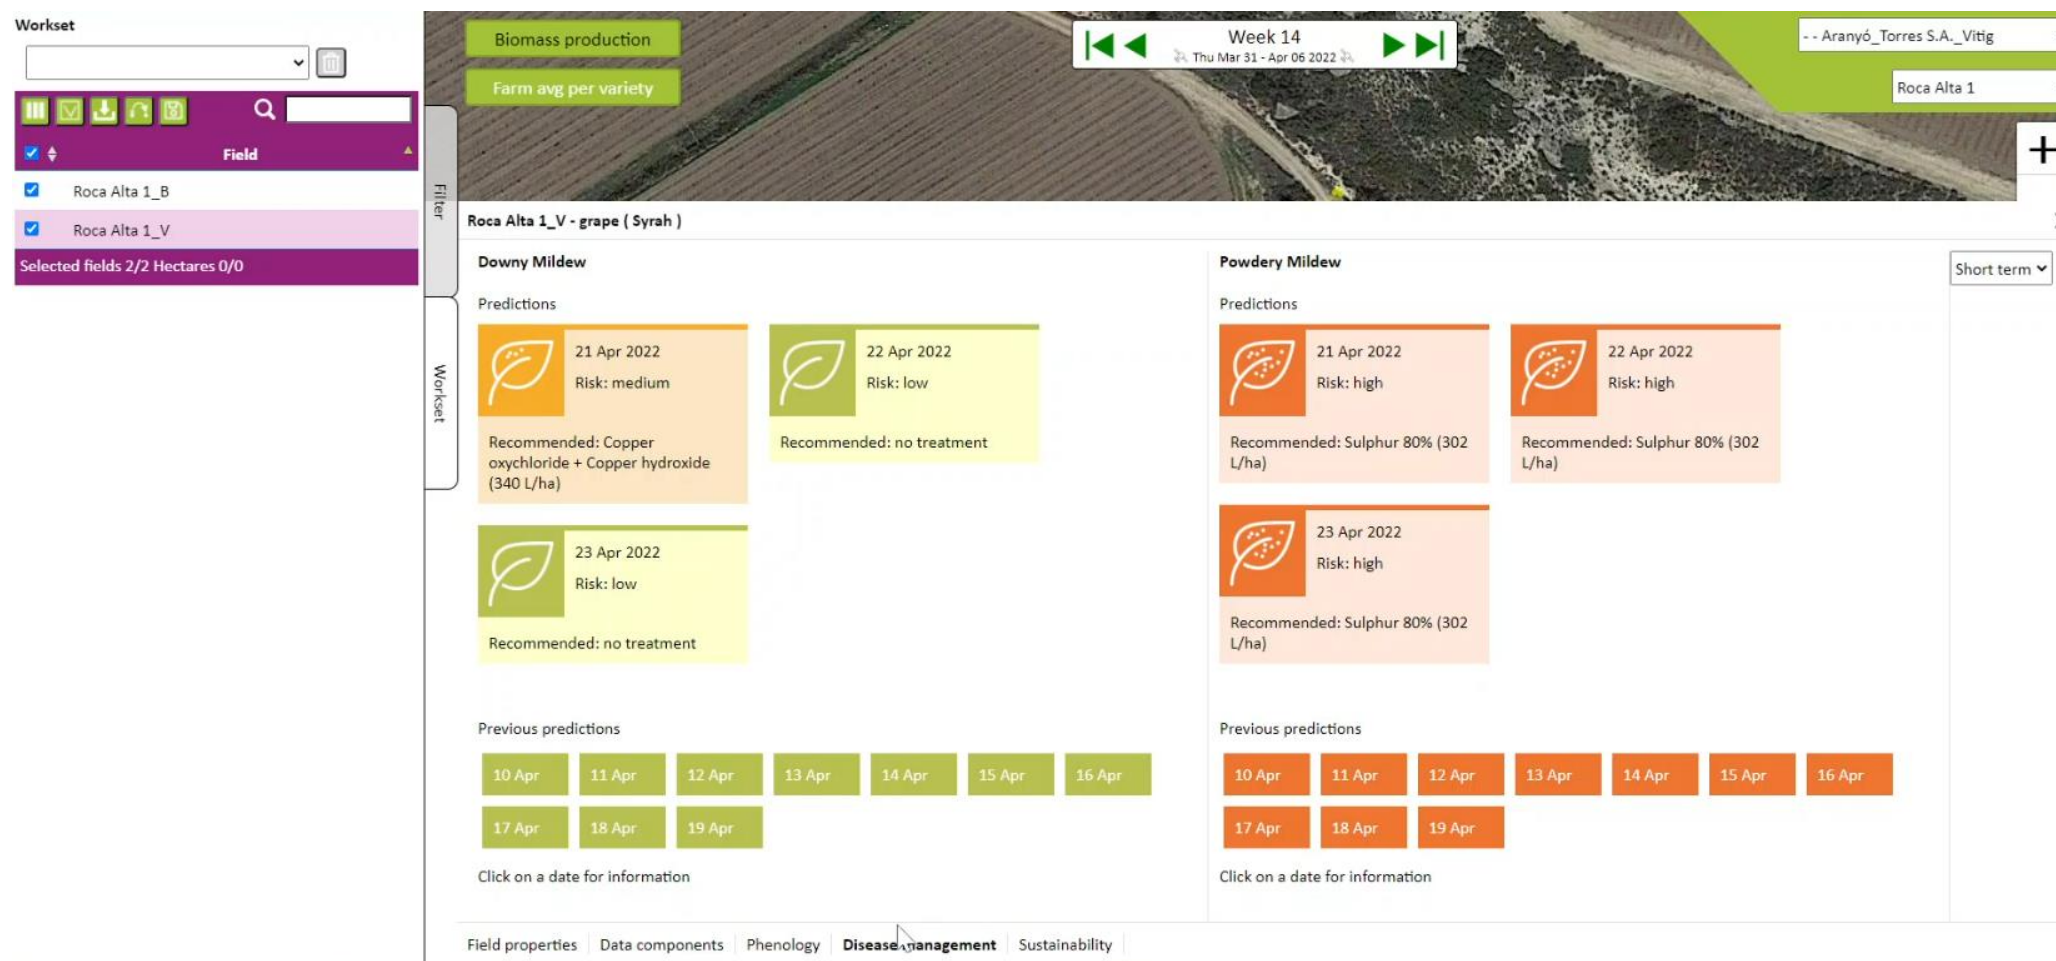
Workset

Field

Roca Alta 1_B

Roca Alta 1_V

Selected fields 2/2 Hectares 0/0

Filter

Workset

Biomass production

Farm avg per variety

Week 14
Thu Mar 31 - Apr 06 2022

- - Aranyó_Torres S.A._Vitig

Roca Alta 1

+

Roca Alta 1_V - grape ( Syrah )

Downy Mildew

Predictions

21 Apr 2022
Risk: medium

Recommended: Copper oxychloride + Copper hydroxide (340 L/ha)

22 Apr 2022
Risk: low

Recommended: no treatment

23 Apr 2022
Risk: low

Recommended: no treatment

Previous predictions

| 10 Apr | 11 Apr | 12 Apr | 13 Apr | 14 Apr | 15 Apr | 16 Apr |
|---|---|---|---|---|---|---|
| 17 Apr | 18 Apr | 19 Apr | | | | |

Click on a date for information

Powdery Mildew

Short term

Predictions

21 Apr 2022
Risk: high

Recommended: Sulphur 80% (302 L/ha)

22 Apr 2022
Risk: high

Recommended: Sulphur 80% (302 L/ha)

23 Apr 2022
Risk: high

Recommended: Sulphur 80% (302 L/ha)

Previous predictions

| 10 Apr | 11 Apr | 12 Apr | 13 Apr | 14 Apr | 15 Apr | 16 Apr |
|---|---|---|---|---|---|---|
| 17 Apr | 18 Apr | 19 Apr | | | | |

Click on a date for information

Field properties | Data components | Phenology | Disease management | Sustainability